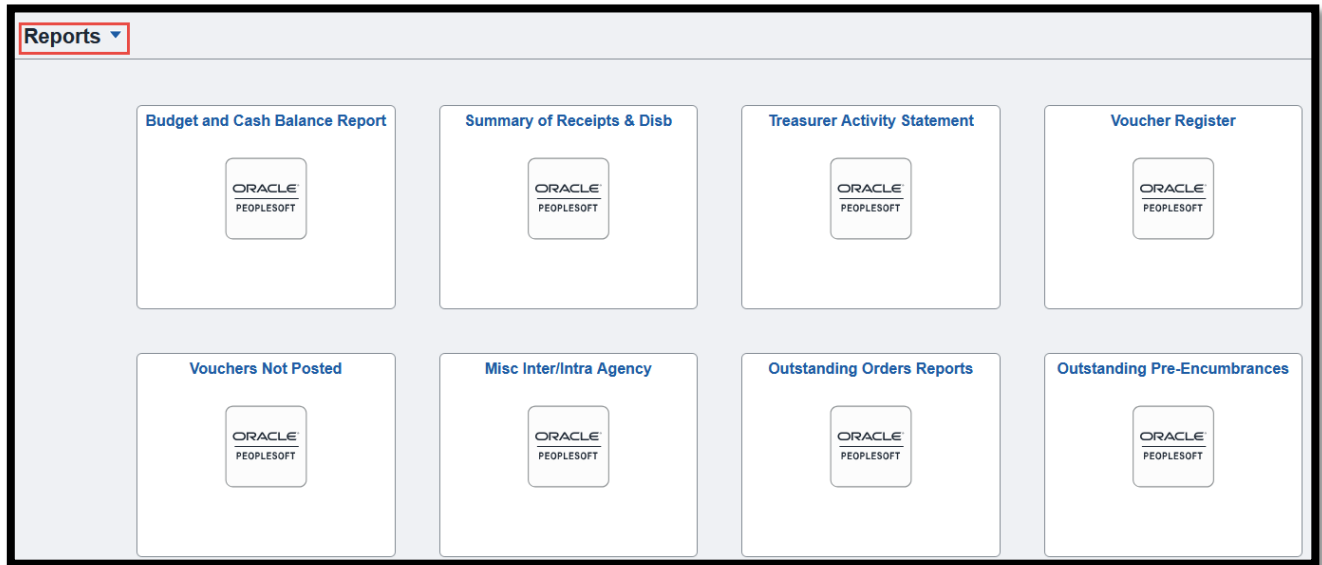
Reports

Budget and Cash Balance Report

ORACLE
PEOPLESOFT

Summary of Receipts & Disb

ORACLE
PEOPLESOFT

Treasurer Activity Statement

ORACLE
PEOPLESOFT

Voucher Register

ORACLE
PEOPLESOFT

Vouchers Not Posted

ORACLE
PEOPLESOFT

Misc Inter/Intra Agency

ORACLE
PEOPLESOFT

Outstanding Orders Reports

ORACLE
PEOPLESOFT

Outstanding Pre-Encumbrances

ORACLE
PEOPLESOFT